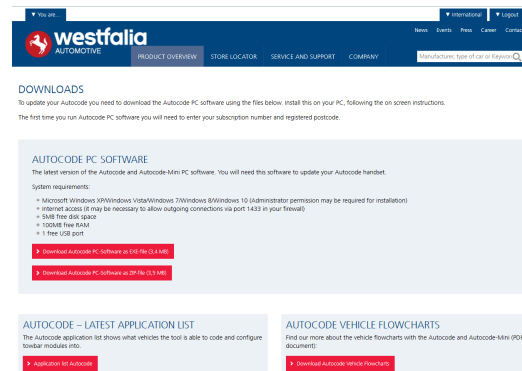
▼ You are...

▼ International ▼ Logout

westfalia AUTOMOTIVE

News Events Press Career Contact

PRODUCT OVERVIEW STORE LOCATOR SERVICE AND SUPPORT COMPANY

Manufacturer, type of car or Keywo

DOWNLOADS

To update your Autocode you need to download the Autocode PC software using the files below. Install this on your PC, following the on screen instructions.

The first time you run Autocode PC software you will need to enter your subscription number and registered postcode.

AUTOCODE PC SOFTWARE

The latest version of the Autocode and Autocode-Mini PC software. You will need this software to update your Autocode handset.

System requirements:

- Microsoft Windows XP/Windows Vista/Windows 7/Windows 8/Windows 10 (Administrator permission may be required for installation)
- Internet access (it may be necessary to allow outgoing connections via port 1433 in your firewall)
- 5MB free disk space
- 100MB free RAM
- 1 free USB port

› Download Autocode PC-Software as EXE-file (3,4 MB)

› Download Autocode PC-Software as ZIP-file (3,5 MB)

AUTOCODE – LATEST APPLICATION LIST

The Autocode application list shows what vehicles the tool is able to code and configure towbar modules into.

› Application list Autocode

AUTOCODE VEHICLE FLOWCHARTS

Find our more about the vehicle flowcharts with the Autocode and Autocode-Mini (PD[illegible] document):

› Download Autocode Vehicle Flowcharts